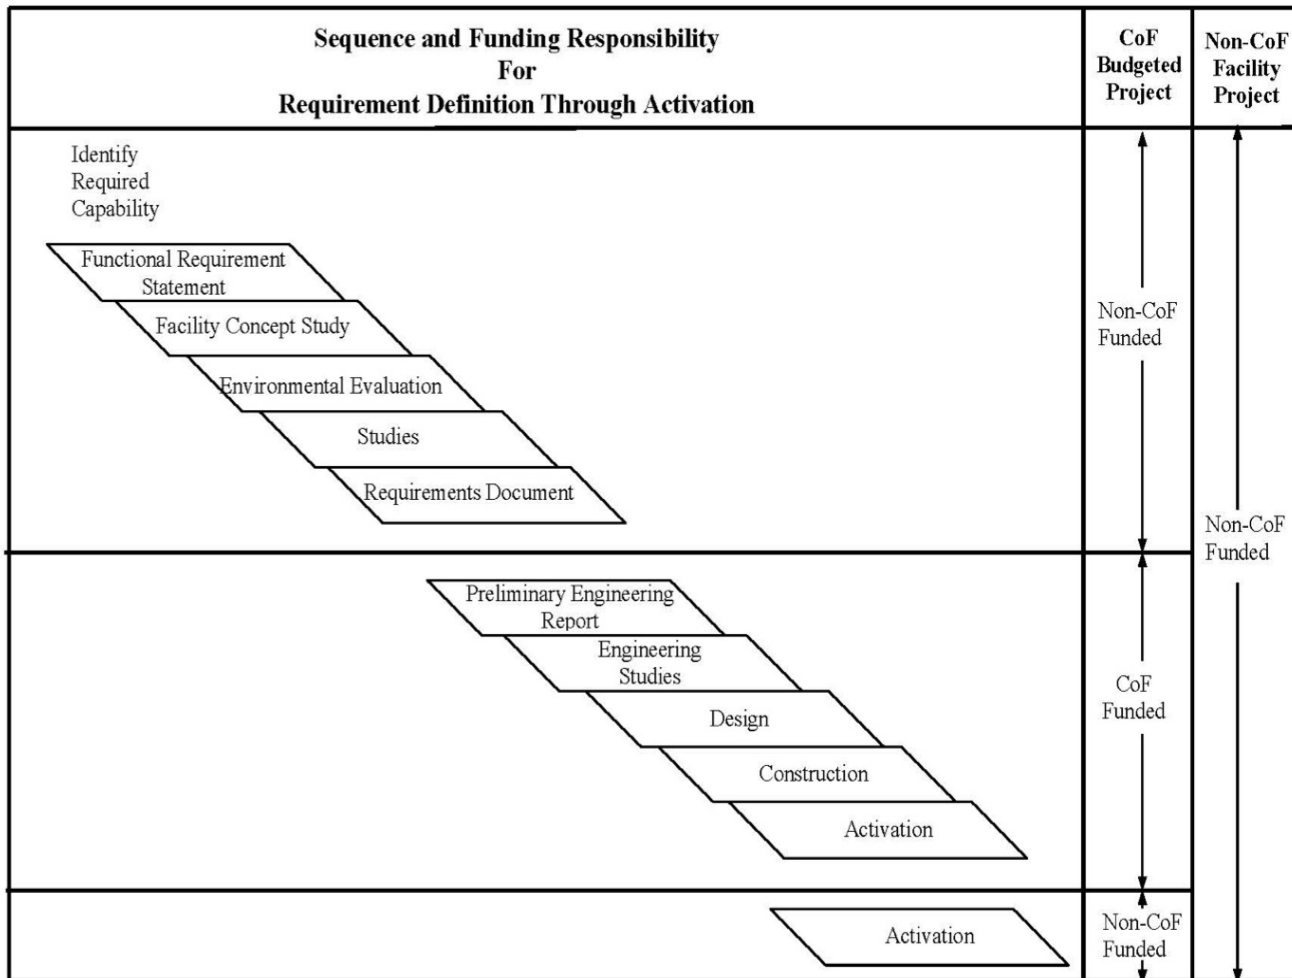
| Sequence and Funding Responsibility For Requirement Definition Through Activation | CoF Budgeted Project | Non-CoF Facility Project |
|---|---|---|
| Identify Required Capability<br>Functional Requirement Statement<br>Facility Concept Study<br>Environmental Evaluation<br>Studies<br>Requirements Document | Non-CoF Funded | Non-CoF Funded |
| Preliminary Engineering Report<br>Engineering Studies<br>Design<br>Construction<br>Activation | CoF Funded | |
| Activation | Non-CoF Funded | |